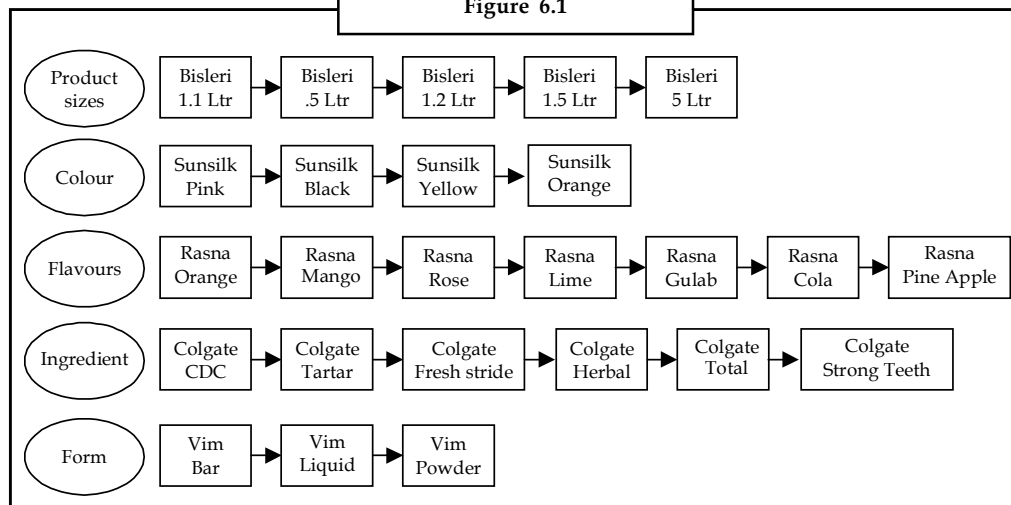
Figure 6.1

Product sizes
Bisleri 1.1 Ltr
Bisleri .5 Ltr
Bisleri 1.2 Ltr
Bisleri 1.5 Ltr
Bisleri 5 Ltr

Colour
Sunsilk Pink
Sunsilk Black
Sunsilk Yellow
Sunsilk Orange

Flavours
Rasna Orange
Rasna Mango
Rasna Rose
Rasna Lime
Rasna Gulab
Rasna Cola
Rasna Pine Apple

Ingredient
Colgate CDC
Colgate Tartar
Colgate Fresh stride
Colgate Herbal
Colgate Total
Colgate Strong Teeth

Form
Vim Bar
Vim Liquid
Vim Powder